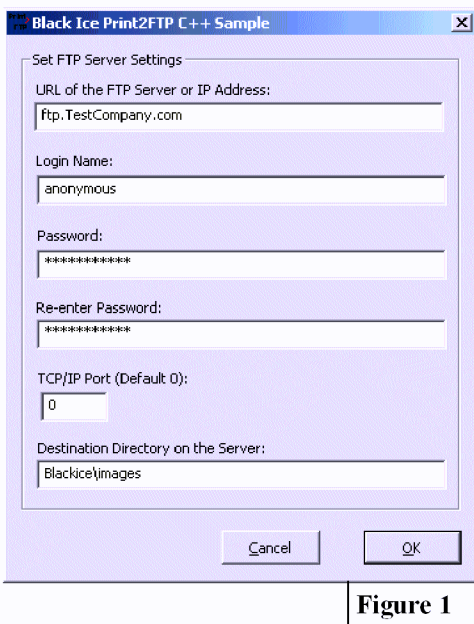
Black Ice Print2FTP C++ Sample

Set FTP Server Settings

URL of the FTP Server or IP Address:

ftp.TestCompany.com

Login Name:

anonymous

Password:

***********

Re-enter Password:

***********

TCP/IP Port (Default 0):

0

Destination Directory on the Server:

Blackice\images

Cancel

OK

Figure 1